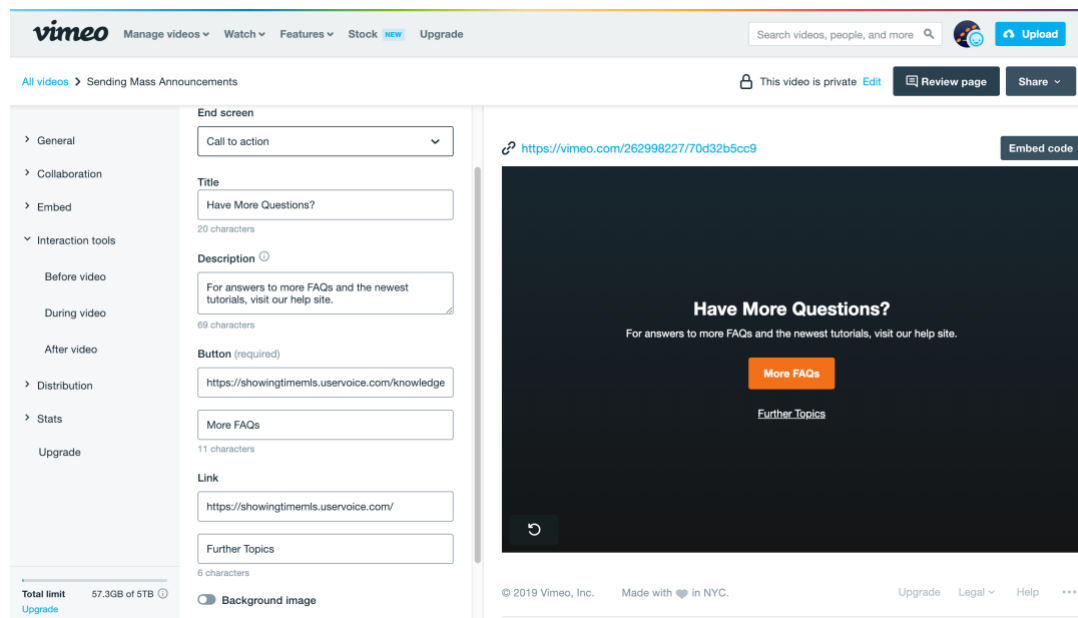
vimeo Manage videos Watch Features Stock NEW Upgrade

Search videos, people, and more

Upload

All videos > Sending Mass Announcements

This video is private Edit

Review page

Share

General

Collaboration

Embed

Interaction tools

Before video

During video

After video

Distribution

Stats

Upgrade

Total limit 57.3GB of 5TB

Upgrade

End screen

Call to action

Title

Have More Questions?

20 characters

Description

For answers to more FAQs and the newest tutorials, visit our help site.

69 characters

Button (required)

https://showingtimemls.uservoice.com/knowledge

More FAQs

11 characters

Link

https://showingtimemls.uservoice.com/

Further Topics

6 characters

Background image

https://vimeo.com/262998227/70d32b5cc9

Embed code

Have More Questions?

For answers to more FAQs and the newest tutorials, visit our help site.

More FAQs

Further Topics

© 2019 Vimeo, Inc. Made with in NYC. Upgrade Legal Help